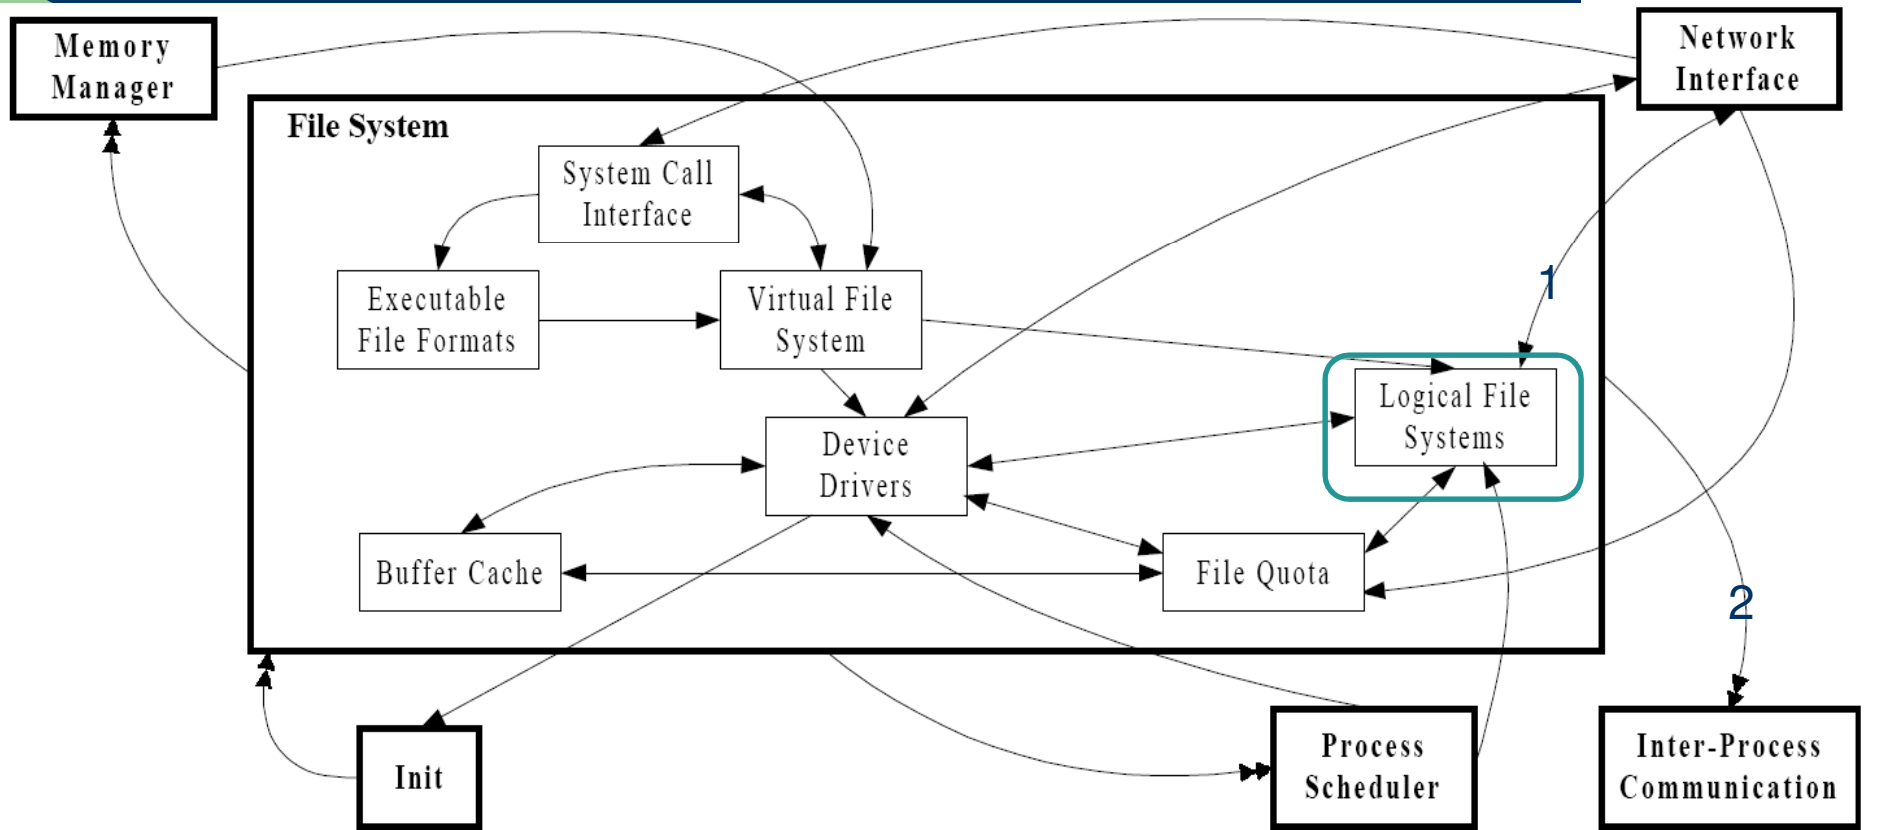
Memory Manager

Network Interface

File System

System Call Interface

Executable File Formats

Virtual File System

1

Logical File Systems

Device Drivers

Buffer Cache

File Quota

2

Init

Process Scheduler

Inter-Process Communication